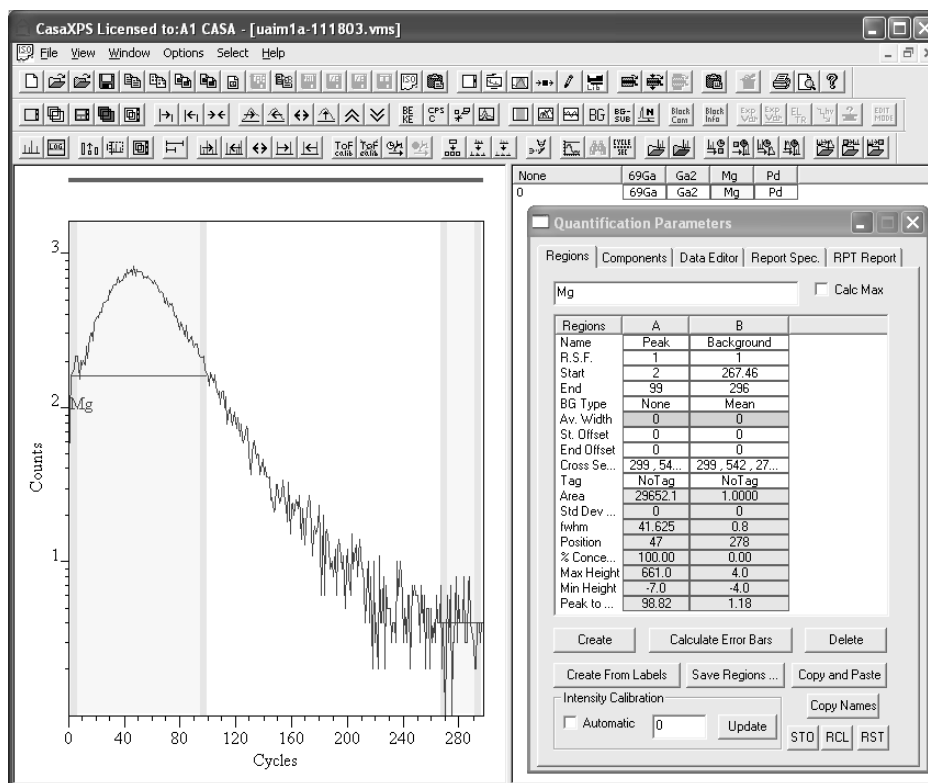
CasaXPS Licensed to:A1 CASA - [uaim1a-111803.vms]

File View Window Options Select Help

BE KE CPS C BG BG-SUB Black Cont Black Info EXP EXP EDIT MODE

None | 69Ga | Ga2 | Mg | Pd
0 | 69Ga | Ga2 | Mg | Pd

3

2 Mg

1

Counts

0 40 80 120 160 200 240 280

Cycles

Quantification Parameters

Regions | Components | Data Editor | Report Spec. | RPT Report

Mg

Calc Max

| Regions | A | B |
|---|---|---|
| Name | Peak | Background |
| R.S.F. | 1 | 1 |
| Start | 2 | 267.46 |
| End | 99 | 296 |
| BG Type | None | Mean |
| Av. Width | 0 | 0 |
| St. Offset | 0 | 0 |
| End Offset | 0 | 0 |
| Cross Se... | 299 , 54... | 299 , 542 , 27... |
| Tag | NoTag | NoTag |
| Area | 29652.1 | 1.0000 |
| Std Dev ... | 0 | 0 |
| fwhm | 41.625 | 0.8 |
| Position | 47 | 278 |
| % Conce... | 100.00 | 0.00 |
| Max Height | 661.0 | 4.0 |
| Min Height | -7.0 | -4.0 |
| Peak to ... | 98.82 | 1.18 |

Create | Calculate Error Bars | Delete

Create From Labels | Save Regions ... | Copy and Paste

Intensity Calibration

Automatic | 0 | Update

Copy Names

STO | RCL | RST